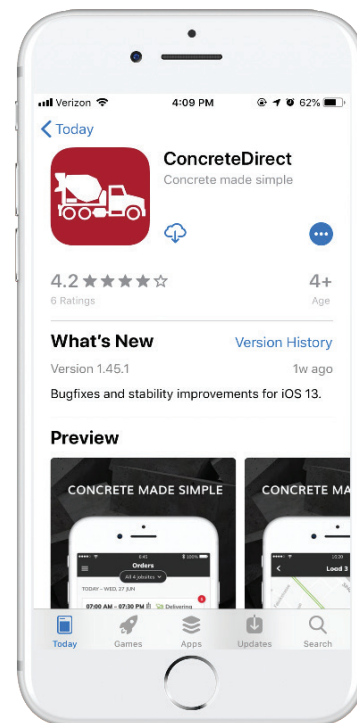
Verizon 4:09 PM 62%

Today

ConcreteDirect
Concrete made simple

4.2 ★★★★☆
6 Ratings

4+
Age

What's New
Version History

Version 1.45.1
1w ago

Bugfixes and stability improvements for iOS 13.

Preview

CONCRETE MADE SIMPLE

Orders
All 4 jobsites
TODAY – WED, 27 JUN
07:00 AM – 07:30 PM
Delivering

CONCRETE MA

Load 3

Today
Games
Apps
Updates
Search